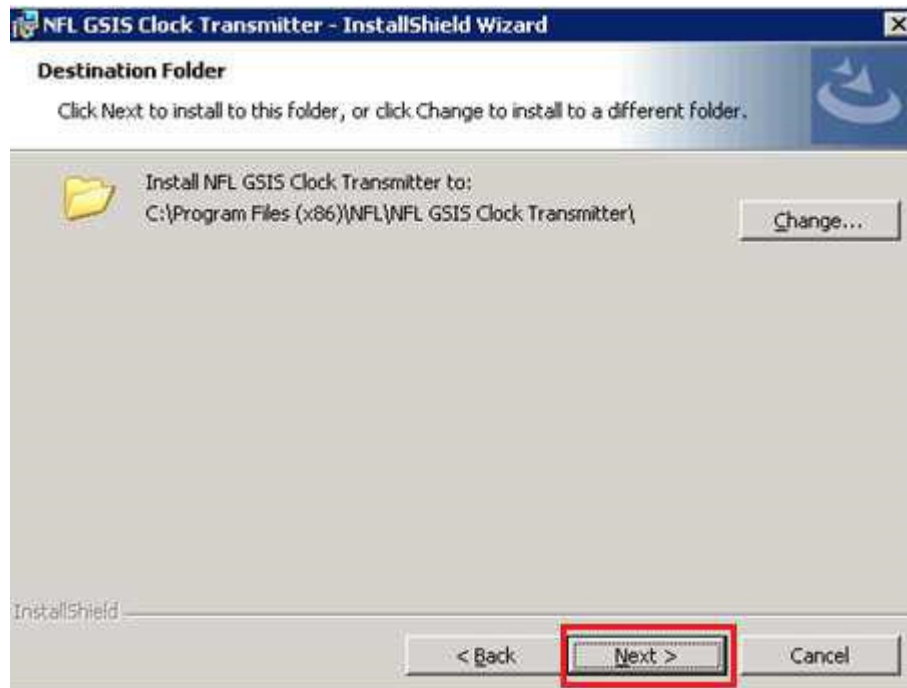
NFL GSIS Clock Transmitter - InstallShield Wizard

Destination Folder

Click Next to install to this folder, or click Change to install to a different folder.

Install NFL GSIS Clock Transmitter to:
C:\Program Files (x86)\NFL\NFL GSIS Clock Transmitter\

Change...

InstallShield

< Back

Next >

Cancel